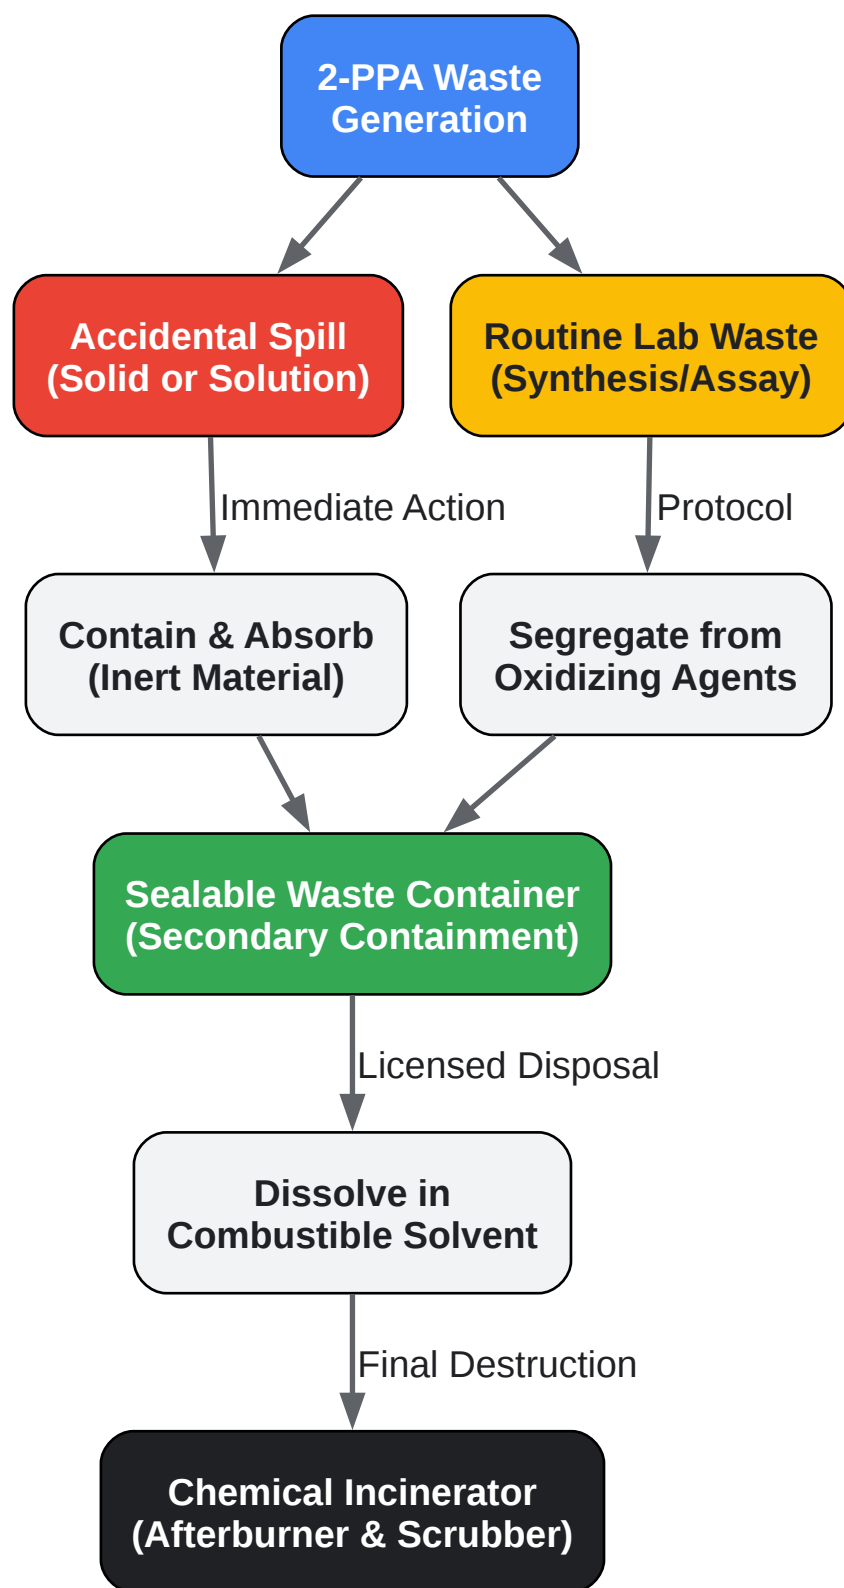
2-PPA Waste Generation

Accidental Spill (Solid or Solution)

Routine Lab Waste (Synthesis/Assay)

Immediate Action

Protocol

Contain & Absorb (Inert Material)

Segregate from Oxidizing Agents

Sealable Waste Container (Secondary Containment)

Licensed Disposal

Dissolve in Combustible Solvent

Final Destruction

Chemical Incinerator (Afterburner & Scrubber)